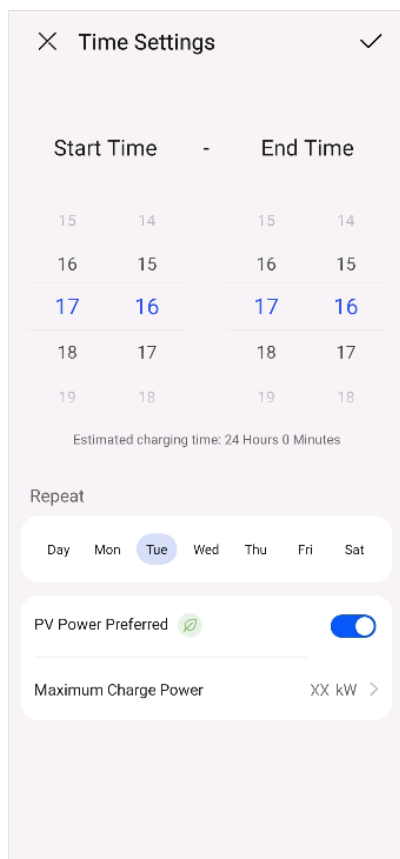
Time Settings

Start Time - End Time

15 14 15 14
16 15 16 15
17 16 17 16
18 17 18 17
19 18 19 18

Estimated charging time: 24 Hours 0 Minutes

Repeat

Day Mon Tue Wed Thu Fri Sat

PV Power Preferred

Maximum Charge Power XX kW >